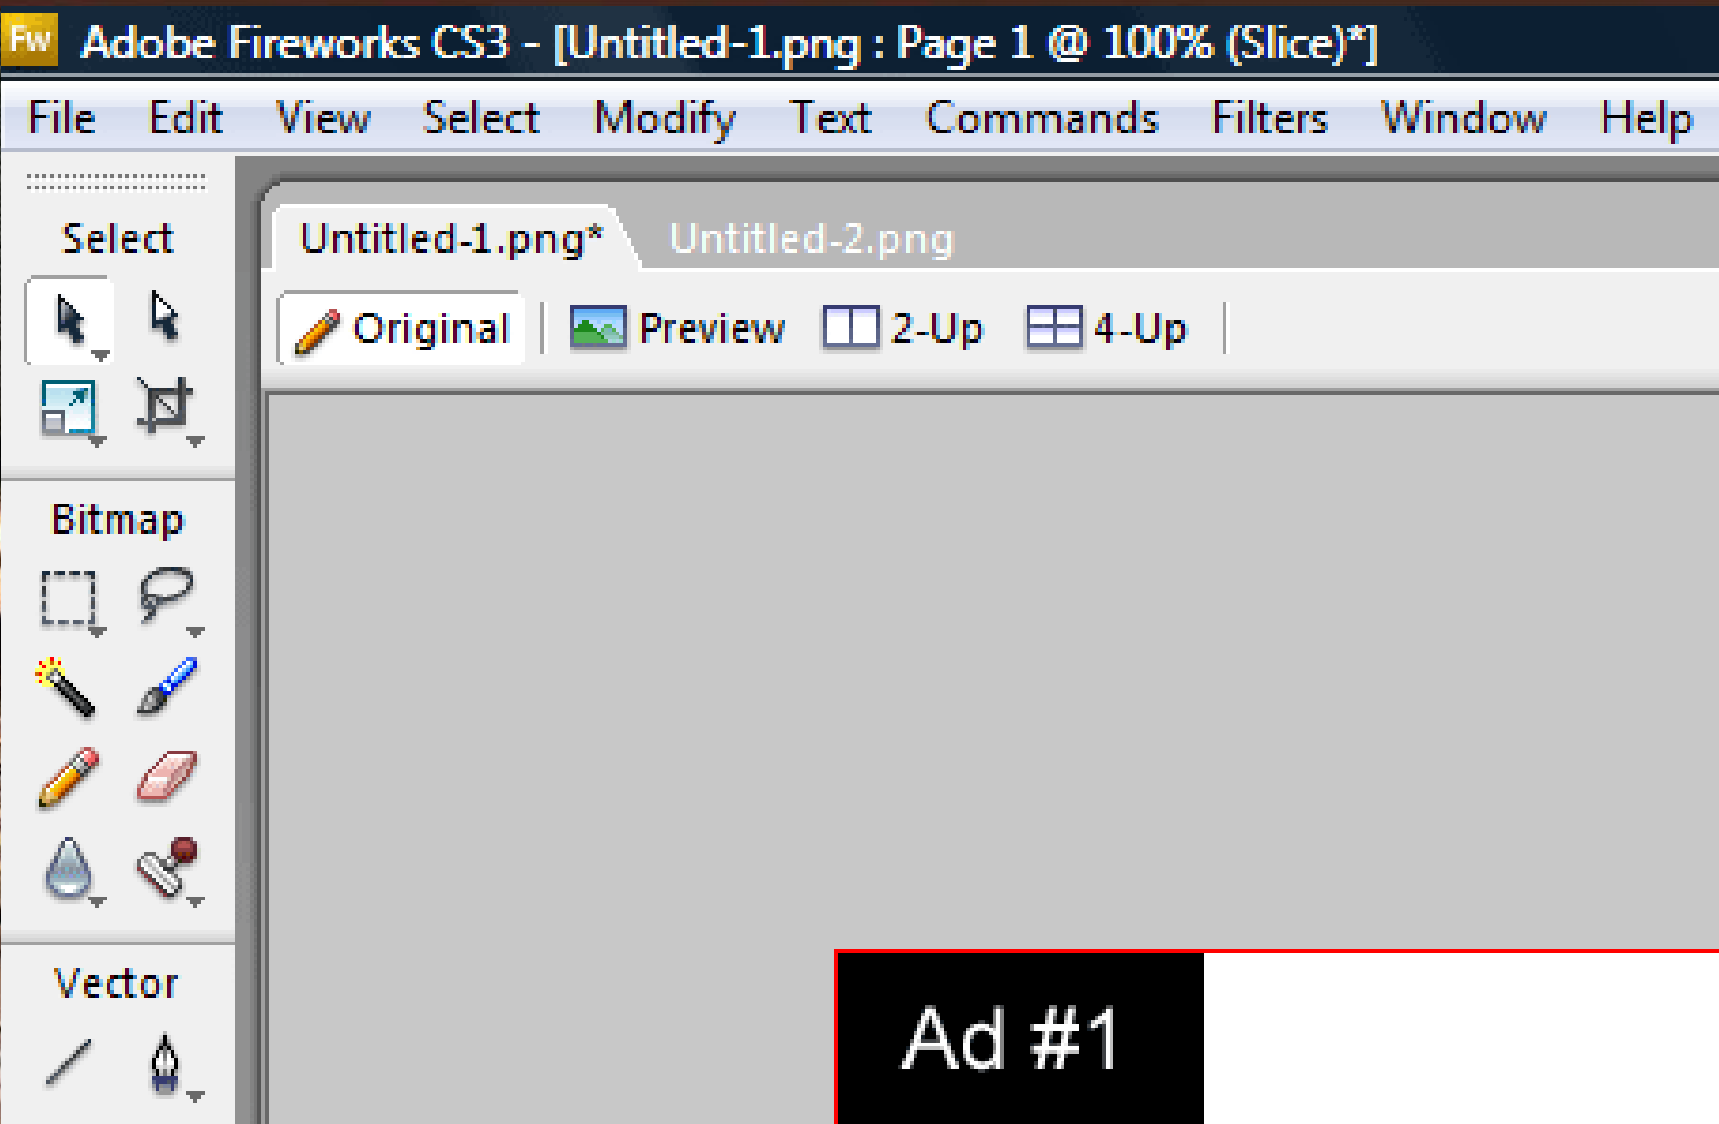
Fw Adobe Fireworks CS3 - [Untitled-1.png : Page 1 @ 100% (Slice)*]

File Edit View Select Modify Text Commands Filters Window Help

Select

Untitled-1.png* Untitled-2.png

Original Preview 2-Up 4-Up

Bitmap

Vector

Ad #1